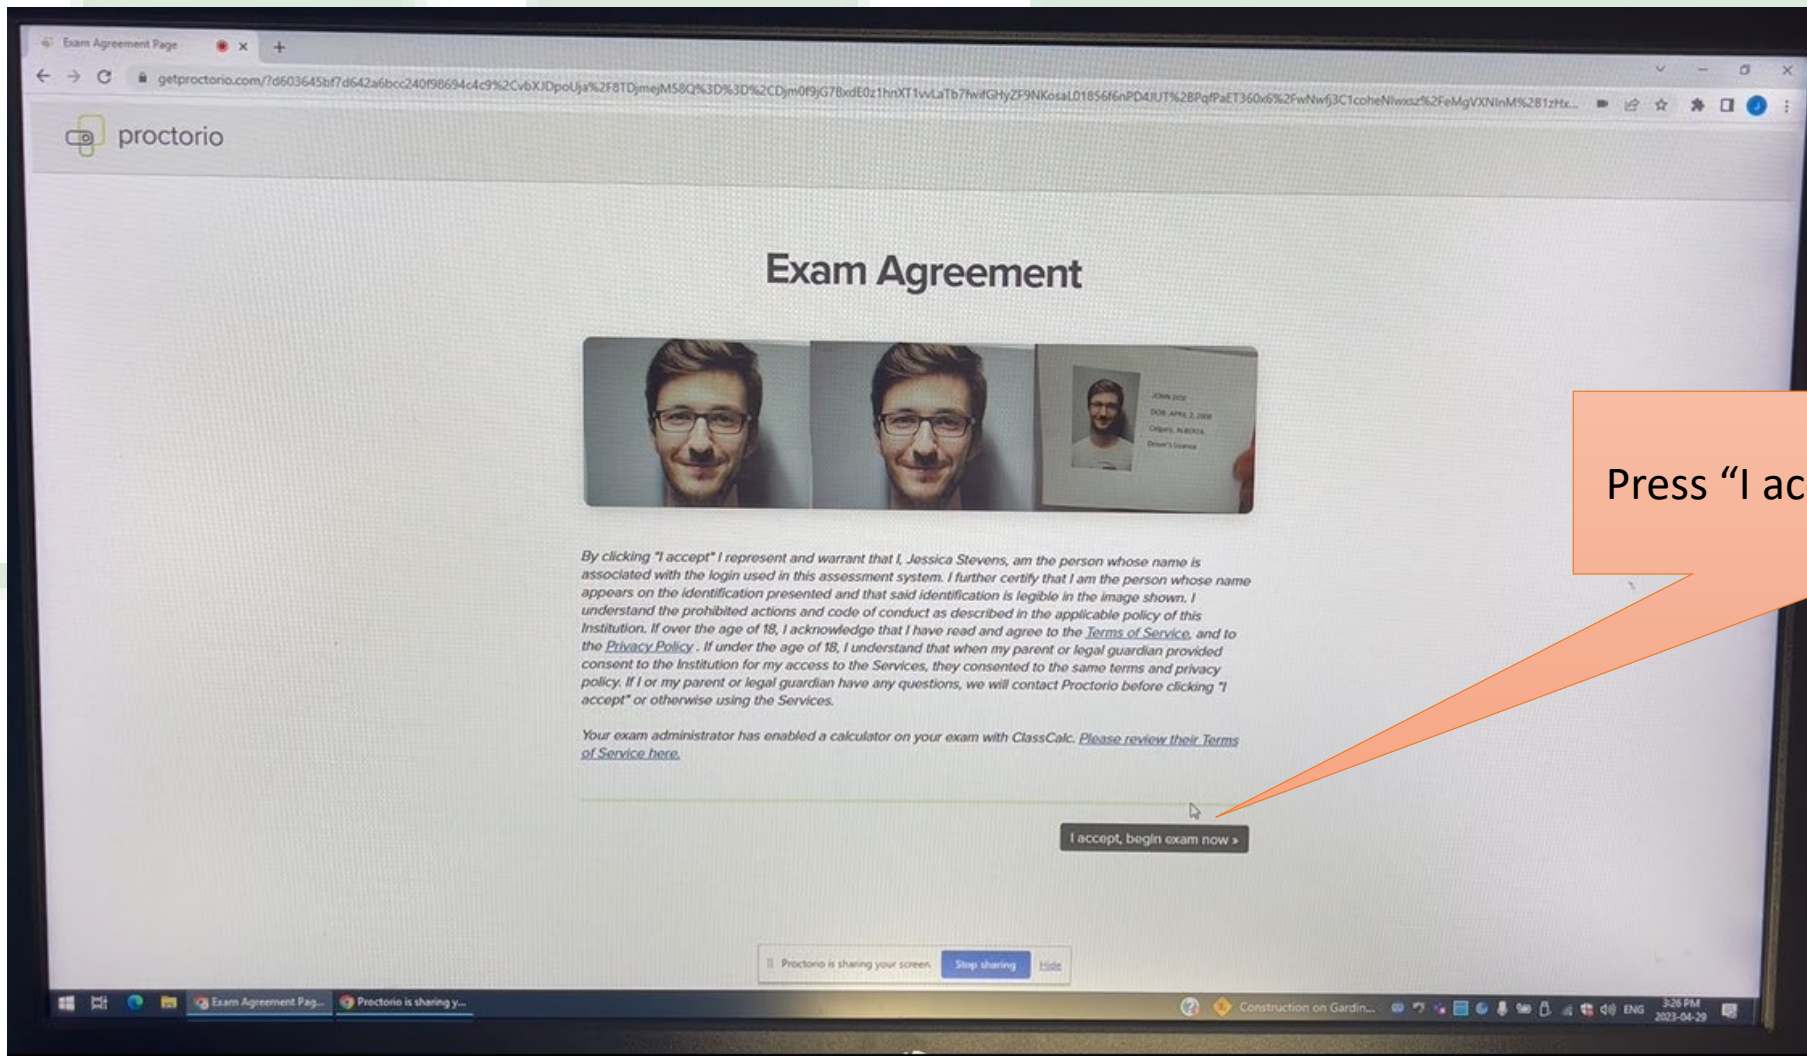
Exam Agreement Page

getproctorio.com/?d603645bf7d642a6bcc240f98694c4c9%2CvbXJDpoUja%2F8TDjmejM58Q%3D%3D%2CDjm0f9jG7BxdE0z1hnXT1wLaTb7lwifGHyZF9NKosaL01856f6nPD4IUT%2BPqfPaET360x6%2FwNwfj3C1coheNlwxsz%2FeMgVXNlnM%2B1zHx...

proctorio

Exam Agreement

JOHN DOE
DOB: APRIL 2, 2000
Calgary, ALBERTA
Driver's License

By clicking "I accept" I represent and warrant that I, Jessica Stevens, am the person whose name is associated with the login used in this assessment system. I further certify that I am the person whose name appears on the identification presented and that said identification is legible in the image shown. I understand the prohibited actions and code of conduct as described in the applicable policy of this Institution. If over the age of 18, I acknowledge that I have read and agree to the Terms of Service, and to the Privacy Policy . If under the age of 18, I understand that when my parent or legal guardian provided consent to the Institution for my access to the Services, they consented to the same terms and privacy policy. If I or my parent or legal guardian have any questions, we will contact Proctorio before clicking "I accept" or otherwise using the Services.

Your exam administrator has enabled a calculator on your exam with ClassCalc. Please review their Terms of Service here.

I accept, begin exam now ›

Press “I ac

Proctorio is sharing your screen. Stop sharing Hide

Exam Agreement Pag... Proctorio is sharing y...

Construction on Gardin... ENG 3:26 PM 2023-04-29